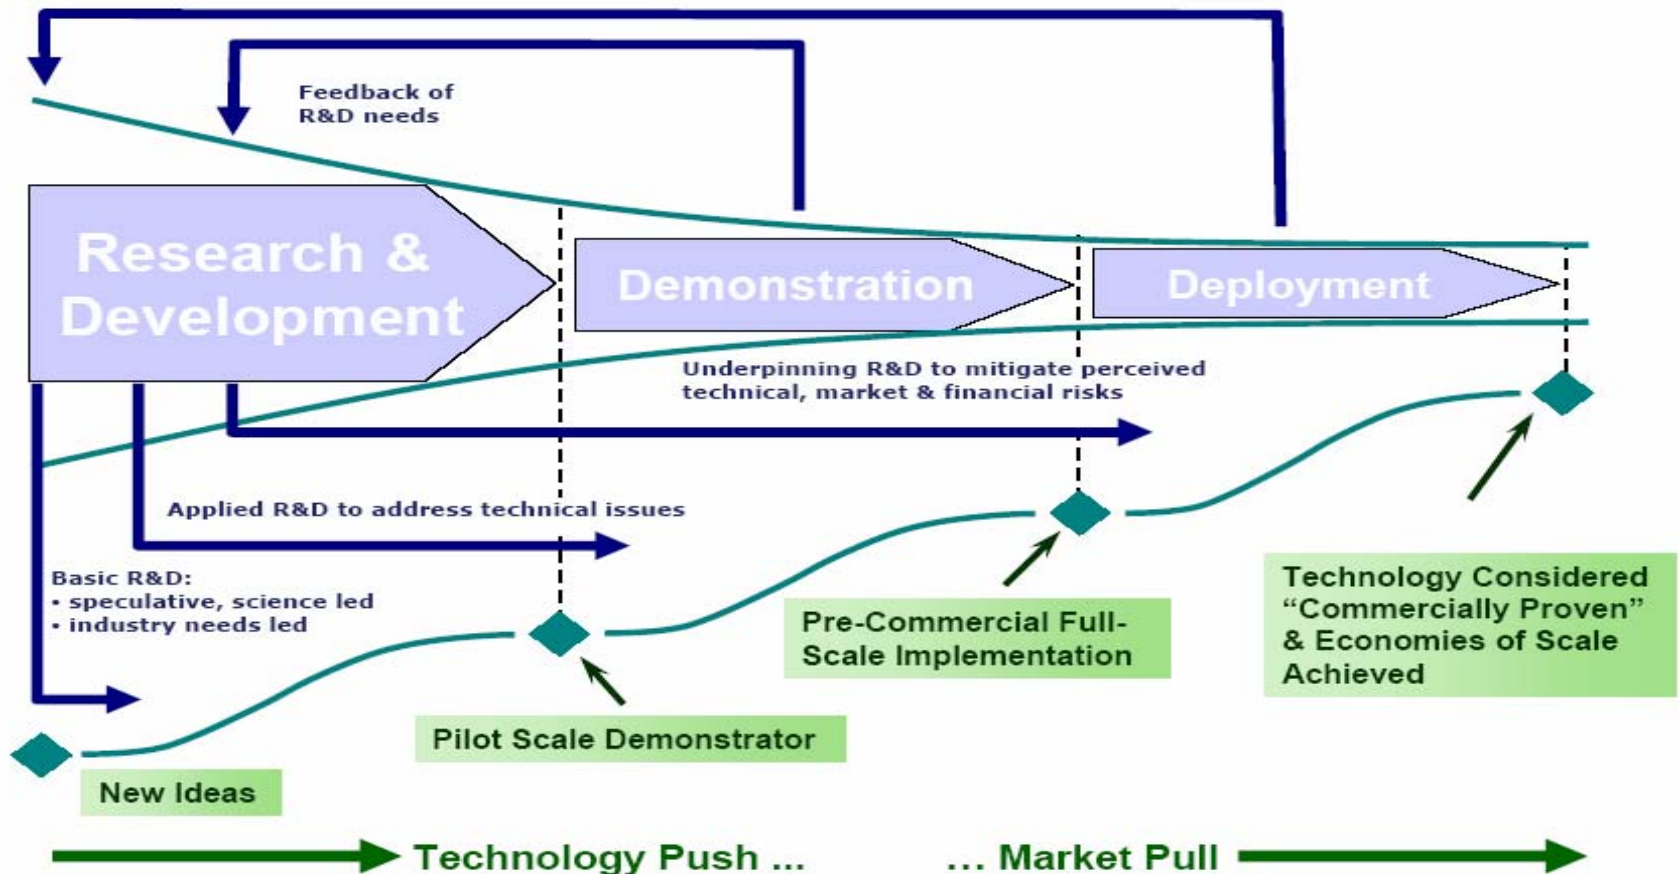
Feedback of R&D needs

Research & Development

Demonstration

Deployment

Underpinning R&D to mitigate perceived technical, market & financial risks

Applied R&D to address technical issues

Basic R&D:
• speculative, science led
• industry needs led

Technology Considered "Commercially Proven" & Economies of Scale Achieved

Pre-Commercial Full-Scale Implementation

Pilot Scale Demonstrator

New Ideas

Technology Push ... ... Market Pull